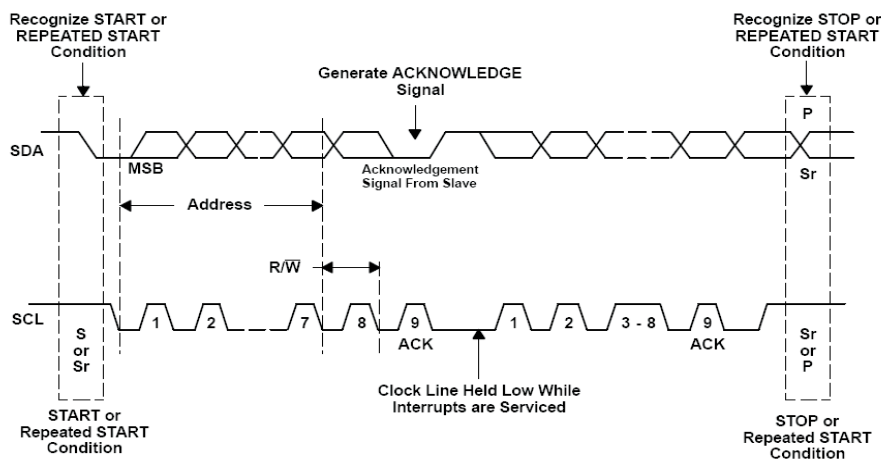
Recognize START or REPEATED START Condition

Generate ACKNOWLEDGE Signal

Recognize STOP or REPEATED START Condition

SDA

MSB

Acknowledgement Signal From Slave

P

Sr

Address

$R/\overline{W}$

SCL

S or Sr

1

2

7

8

9

ACK

1

2

3 - 8

9

ACK

Sr or P

Clock Line Held Low While Interrupts are Serviced

START or Repeated START Condition

STOP or Repeated START Condition